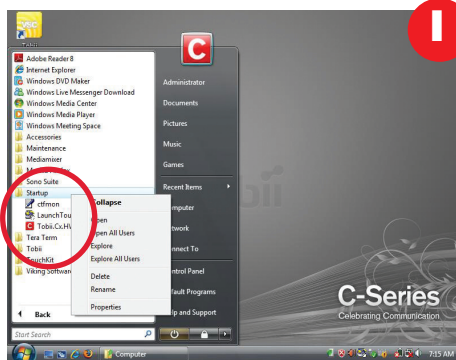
Tobii

Adobe Reader 8
Internet Explorer
Windows DVD Maker
Windows Live Messenger Download
Windows Media Center
Windows Media Player
Windows Meeting Space
Accessories
Maintenance
Mediamixer
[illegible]
Sono Suite
Startup
ctfmon
LaunchTou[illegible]
Tobii.Cx.H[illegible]
Tera Term
Tobii
TouchKit
Viking Softwa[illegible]

Back

Start Search

Collapse
Open
Open All Users
Explore
Explore All Users
Delete
Rename
Properties

Administrator
Documents
Pictures
Music
Games
Recent Items
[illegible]omputer
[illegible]etwork
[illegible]onnect To
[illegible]ontrol Panel
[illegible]efault Programs
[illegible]elp and Support

C-Series
Celebrating Communication

Computer

7:15 AM